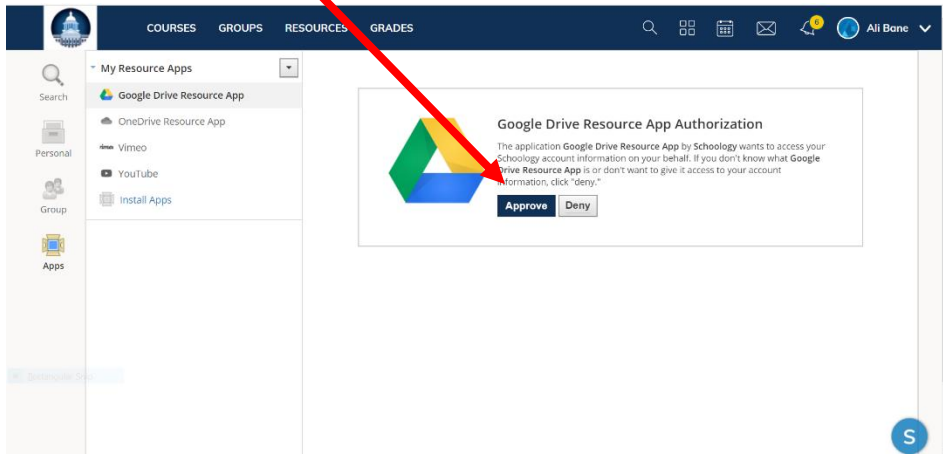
COURSES GROUPS RESOURCES GRADES

6

Ali Bone

Search

Personal

Group

Apps

My Resource Apps

Google Drive Resource App

OneDrive Resource App

Vimeo

YouTube

Install Apps

Google Drive Resource App Authorization

The application **Google Drive Resource App** by **Schoology** wants to access your Schoology account information on your behalf. If you don't know what **Google Drive Resource App** is or don't want to give it access to your account information, click "deny."

Approve Deny

S